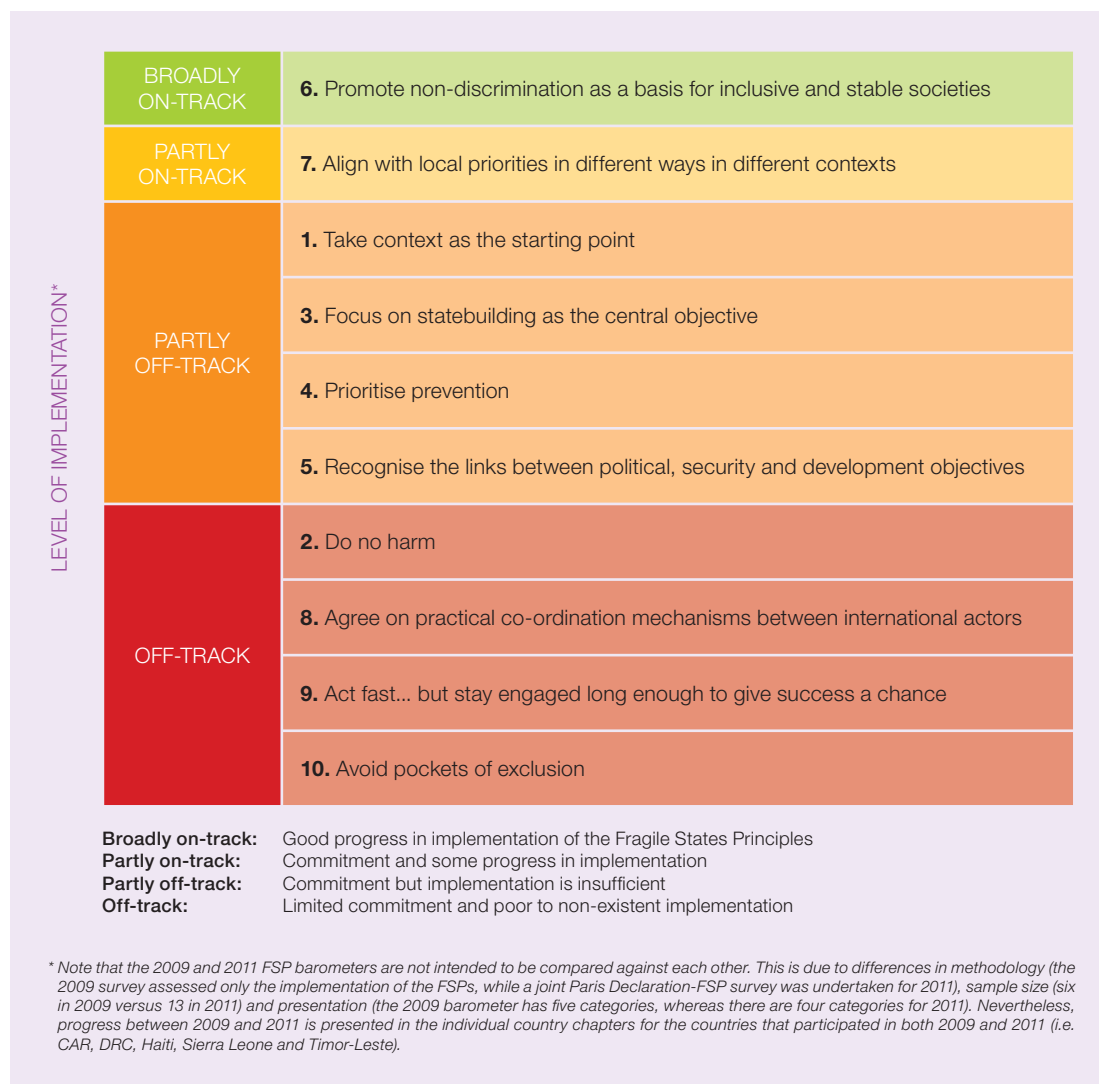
LEVEL OF IMPLEMENTATION*

| | |
|---|---|
| BROADLY ON-TRACK | **6.** Promote non-discrimination as a basis for inclusive and stable societies |
| PARTLY ON-TRACK | **7.** Align with local priorities in different ways in different contexts |
| PARTLY OFF-TRACK | **1.** Take context as the starting point |
| | **3.** Focus on statebuilding as the central objective |
| | **4.** Prioritise prevention |
| | **5.** Recognise the links between political, security and development objectives |
| OFF-TRACK | **2.** Do no harm |
| | **8.** Agree on practical co-ordination mechanisms between international actors |
| | **9.** Act fast... but stay engaged long enough to give success a chance |
| | **10.** Avoid pockets of exclusion |

**Broadly on-track:** Good progress in implementation of the Fragile States Principles
**Partly on-track:** Commitment and some progress in implementation
**Partly off-track:** Commitment but implementation is insufficient
**Off-track:** Limited commitment and poor to non-existent implementation

* Note that the 2009 and 2011 FSP barometers are not intended to be compared against each other. This is due to differences in methodology (the 2009 survey assessed only the implementation of the FSPs, while a joint Paris Declaration-FSP survey was undertaken for 2011), sample size (six in 2009 versus 13 in 2011) and presentation (the 2009 barometer has five categories, whereas there are four categories for 2011). Nevertheless, progress between 2009 and 2011 is presented in the individual country chapters for the countries that participated in both 2009 and 2011 (i.e. CAR, DRC, Haiti, Sierra Leone and Timor-Leste).